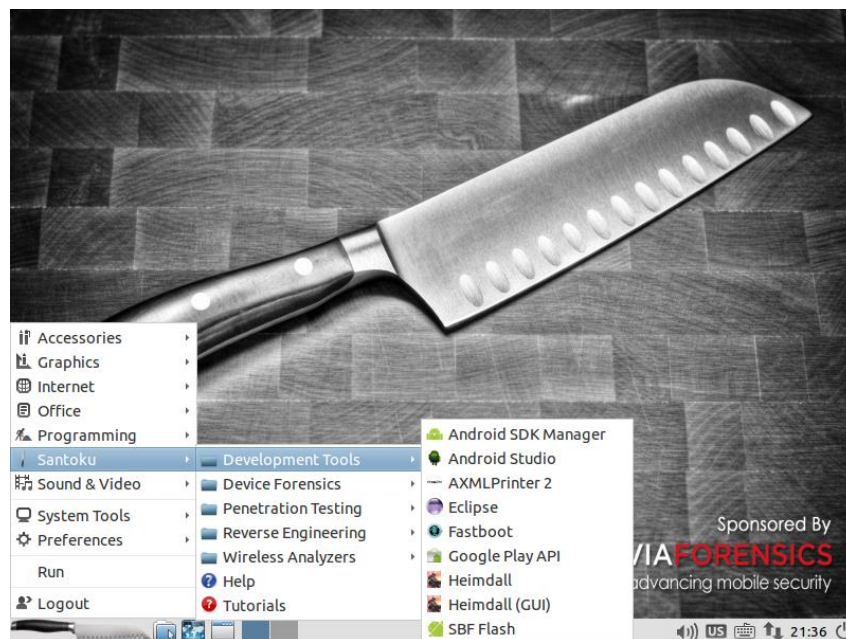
Accessories
Graphics
Internet
Office
Programming
Santoku
Sound & Video
System Tools
Preferences
Run
Logout

Development Tools
Device Forensics
Penetration Testing
Reverse Engineering
Wireless Analyzers
Help
Tutorials

Android SDK Manager
Android Studio
AXMLPrinter 2
Eclipse
Fastboot
Google Play API
Heimdall
Heimdall (GUI)
SBF Flash

Sponsored By
VIAFORENSICS
advancing mobile security

US 21:36